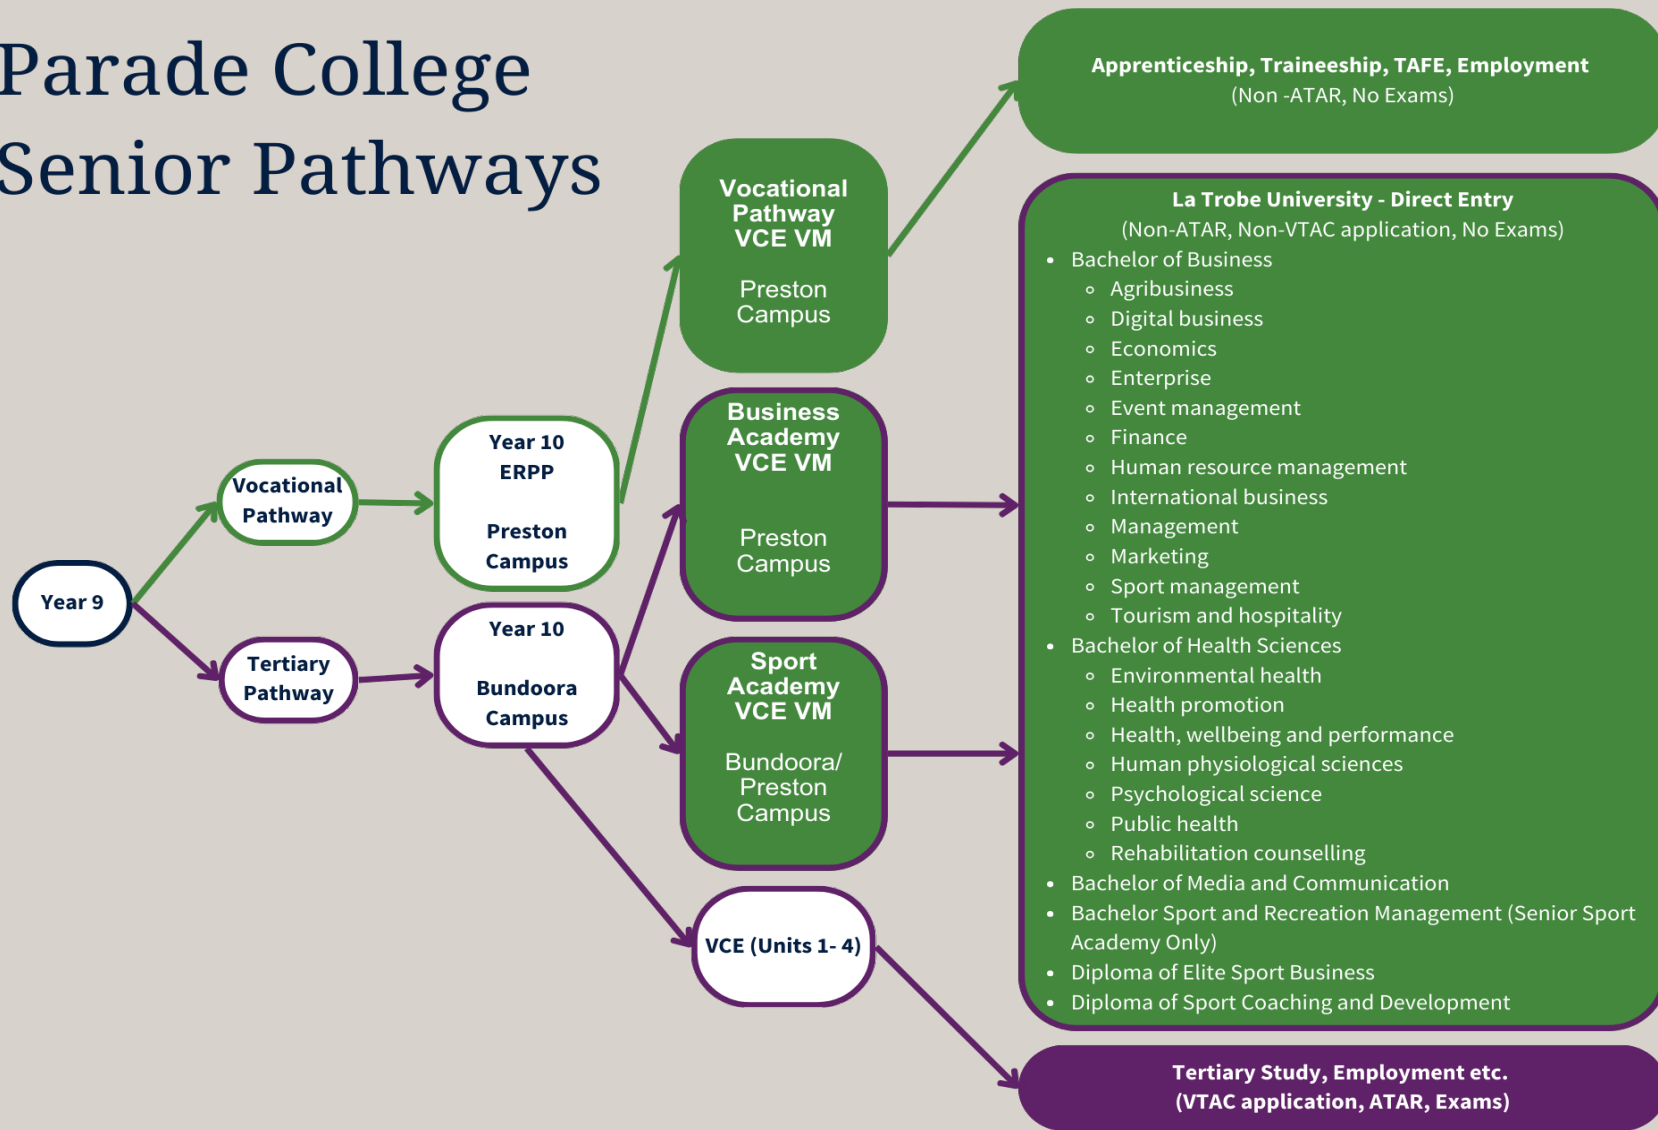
Parade College
Senior Pathways

Year 9

Vocational Pathway

Tertiary Pathway

Year 10
ERPP

Preston Campus

Year 10

Bundoora Campus

Vocational Pathway VCE VM

Preston Campus

Business Academy VCE VM

Preston Campus

Sport Academy VCE VM

Bundoora/ Preston Campus

VCE (Units 1- 4)

Apprenticeship, Traineeship, TAFE, Employment
(Non -ATAR, No Exams)

La Trobe University - Direct Entry
(Non-ATAR, Non-VTAC application, No Exams)

- Bachelor of Business
  - Agribusiness
  - Digital business
  - Economics
  - Enterprise
  - Event management
  - Finance
  - Human resource management
  - International business
  - Management
  - Marketing
  - Sport management
  - Tourism and hospitality
- Bachelor of Health Sciences
  - Environmental health
  - Health promotion
  - Health, wellbeing and performance
  - Human physiological sciences
  - Psychological science
  - Public health
  - Rehabilitation counselling
- Bachelor of Media and Communication
- Bachelor Sport and Recreation Management (Senior Sport Academy Only)
- Diploma of Elite Sport Business
- Diploma of Sport Coaching and Development

Tertiary Study, Employment etc.
(VTAC application, ATAR, Exams)